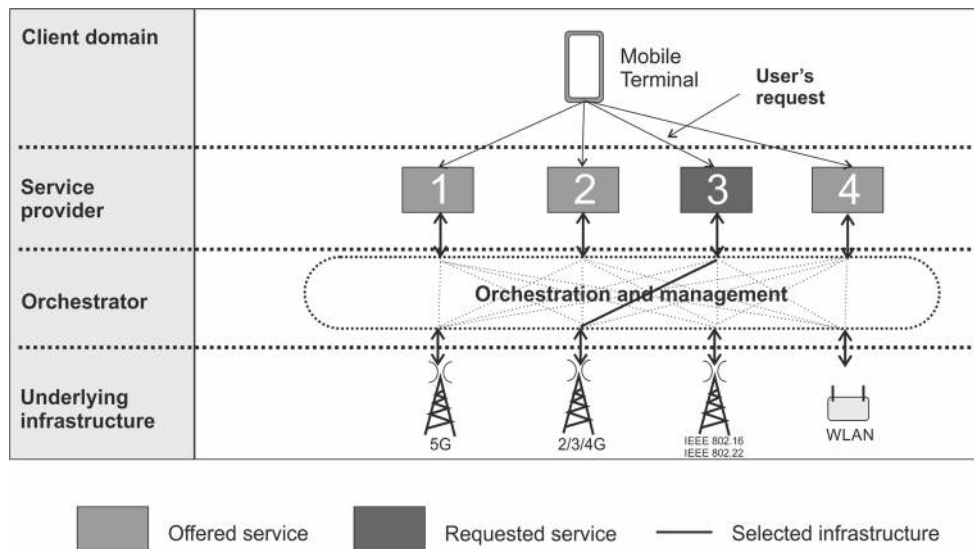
Client domain

Mobile Terminal

User's request

Service provider

1

2

3

4

Orchestrator

Orchestration and management

Underlying infrastructure

5G

2/3/4G

IEEE 802.16
IEEE 802.22

WLAN

Offered service

Requested service

Selected infrastructure